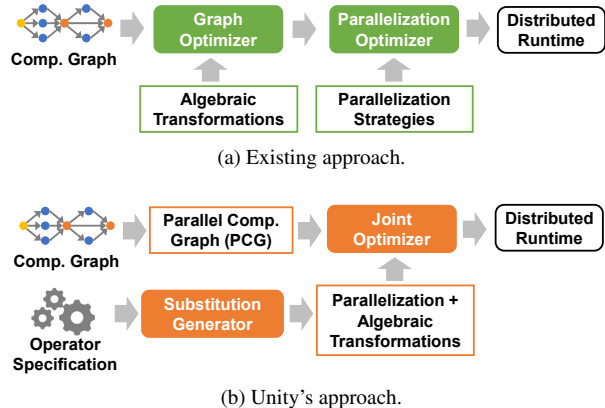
Comp. Graph

Graph Optimizer

Parallelization Optimizer

Distributed Runtime

Algebraic Transformations

Parallelization Strategies

(a) Existing approach.

Comp. Graph

Parallel Comp. Graph (PCG)

Joint Optimizer

Distributed Runtime

Operator Specification

Substitution Generator

Parallelization + Algebraic Transformations

(b) Unity's approach.